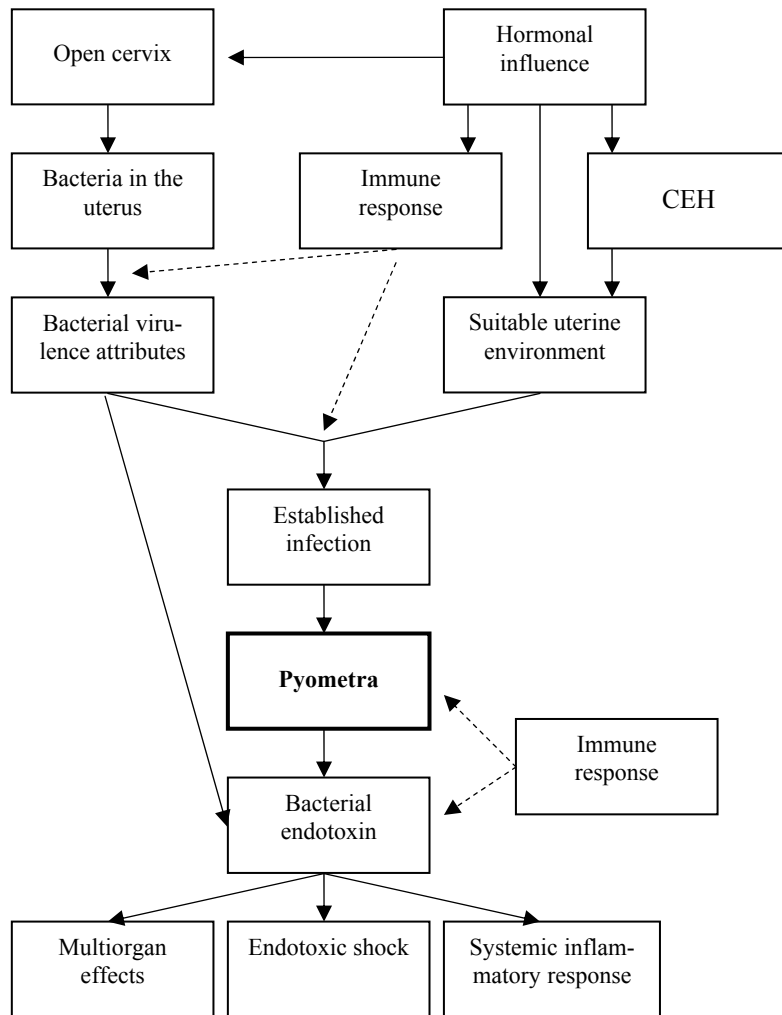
Open cervix

Hormonal influence

Bacteria in the uterus

Immune response

CEH

Bacterial virulence attributes

Suitable uterine environment

Established infection

**Pyometra**

Immune response

Bacterial endotoxin

Multiorgan effects

Endotoxic shock

Systemic inflammatory response